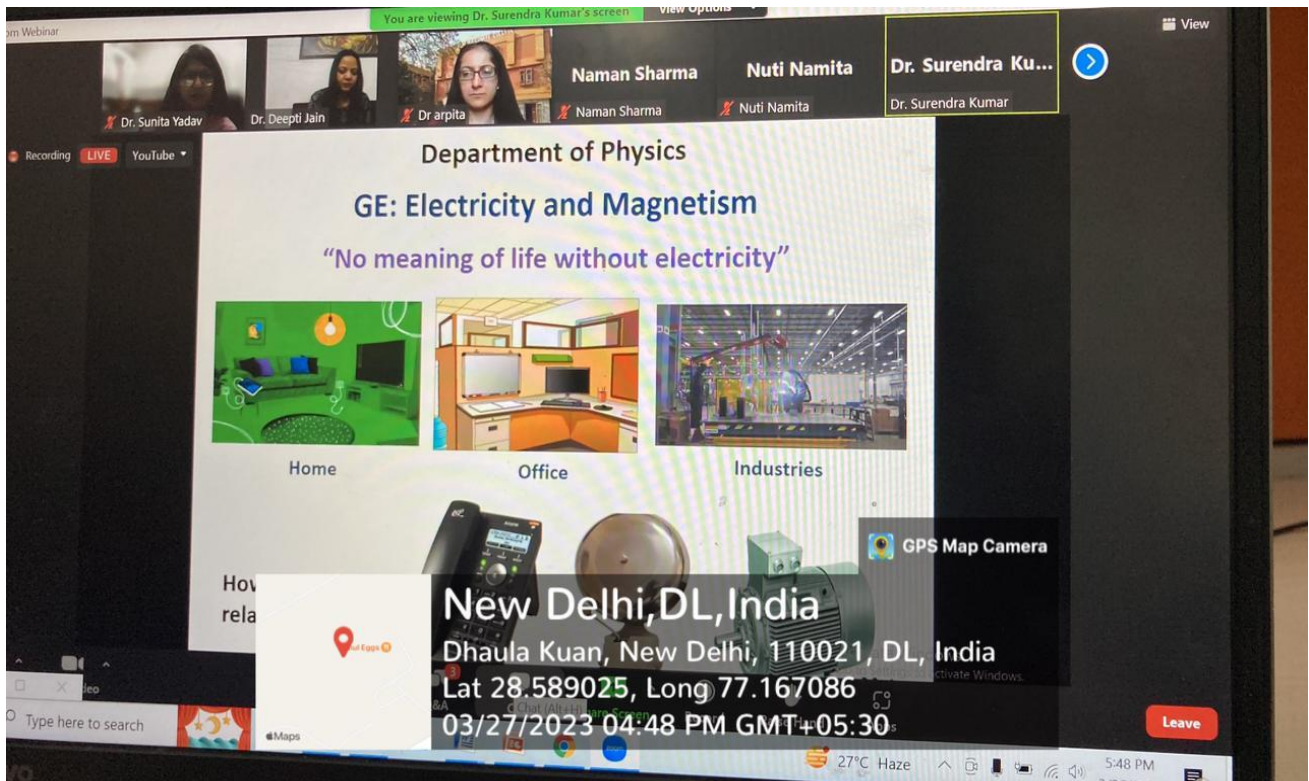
om Webinar

You are viewing Dr. Surendra Kumar's screen

View Options

View

Dr. Sunita Yadav

Dr. Deepti Jain

Dr arpita

Naman Sharma

Naman Sharma

Nuti Namita

Nuti Namita

Dr. Surendra Ku...

Dr. Surendra Kumar

Recording LIVE YouTube

Department of Physics

GE: Electricity and Magnetism

"No meaning of life without electricity"

Home

Office

Industries

How

rela

GPS Map Camera

New Delhi,DL,India

Dhaula Kuan, New Delhi, 110021, DL, India

Lat 28.589025, Long 77.167086

03/27/2023 04:48 PM GMT+05:30

Maps

Type here to search

Chat (Alt+H)

Activate Windows

Leave

27°C Haze

5:48 PM